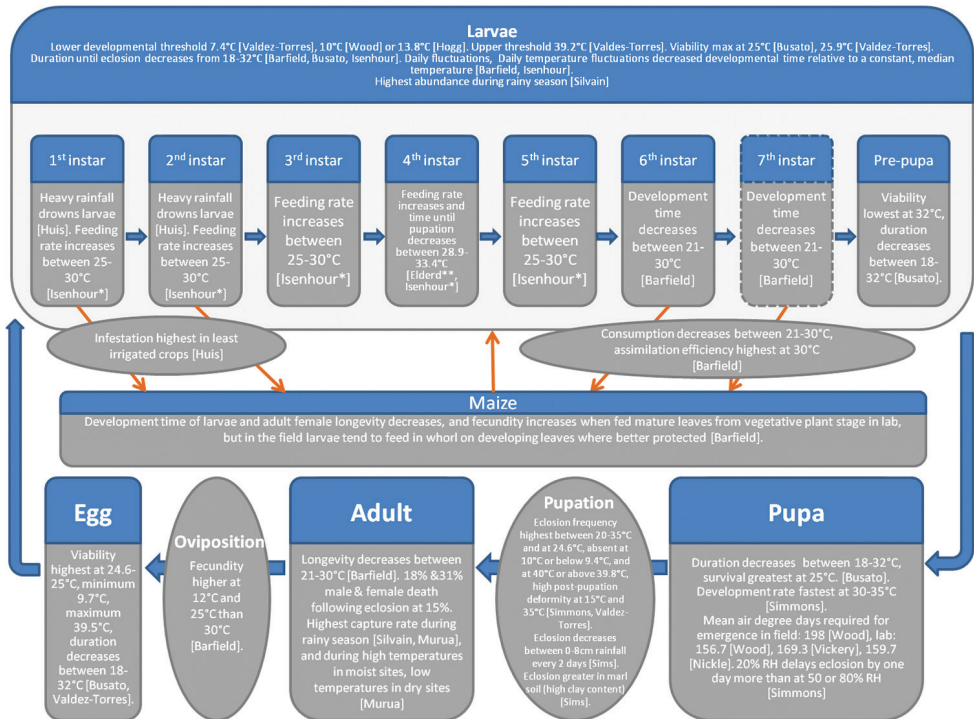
Larvae

Lower developmental threshold 7.4°C [Valdez-Torres], 10°C [Wood] or 13.8°C [Hogg]. Upper threshold 39.2°C [Valdes-Torres]. Viability max at 25°C [Busato], 25.9°C [Valdez-Torres]. Duration until eclosion decreases from 18-32°C [Barfield, Busato, Isenhour]. Daily fluctuations, Daily temperature fluctuations decreased developmental time relative to a constant, median temperature [Barfield, Isenhour]. Highest abundance during rainy season [Silvain]

1st instar
Heavy rainfall drowns larvae [Huis]. Feeding rate increases between 25-30°C [Isenhour*]

2nd instar
Heavy rainfall drowns larvae [Huis]. Feeding rate increases between 25-30°C [Isenhour*]

3rd instar
Feeding rate increases between 25-30°C [Isenhour*]

4th instar
Feeding rate increases and time until pupation decreases between 28.9-33.4°C [Elderd**, Isenhour*]

5th instar
Feeding rate increases between 25-30°C [Isenhour*]

6th instar
Development time decreases between 21-30°C [Barfield]

7th instar
Development time decreases between 21-30°C [Barfield]

Pre-pupa
Viability lowest at 32°C, duration decreases between 18-32°C [Busato].

Infestation highest in least irrigated crops [Huis]

Consumption decreases between 21-30°C, assimilation efficiency highest at 30°C [Barfield]

Maize

Development time of larvae and adult female longevity decreases, and fecundity increases when fed mature leaves from vegetative plant stage in lab, but in the field larvae tend to feed in whorl on developing leaves where better protected [Barfield].

Egg
Viability highest at 24.6-25°C, minimum 9.7°C, maximum 39.5°C, duration decreases between 18-32°C [Busato, Valdez-Torres].

Oviposition
Fecundity higher at 12°C and 25°C than 30°C [Barfield].

Adult
Longevity decreases between 21-30°C [Barfield]. 18% &31% male & female death following eclosion at 15%. Highest capture rate during rainy season [Silvain, Murua], and during high temperatures in moist sites, low temperatures in dry sites [Murua]

Pupation
Eclosion frequency highest between 20-35°C and at 24.6°C, absent at 10°C or below 9.4°C, and at 40°C or above 39.8°C, high post-pupation deformity at 15°C and 35°C [Simmons, Valdez-Torres]. Eclosion decreases between 0-8cm rainfall every 2 days [Sims]. Eclosion greater in marl soil (high clay content) [Sims].

Pupa
Duration decreases between 18-32°C, survival greatest at 25°C. [Busato]. Development rate fastest at 30-35°C [Simmons]. Mean air degree days required for emergence in field: 198 [Wood], lab: 156.7 [Wood], 169.3 [Vickery], 159.7 [Nickle]. 20% RH delays eclosion by one day more than at 50 or 80% RH [Simmons]